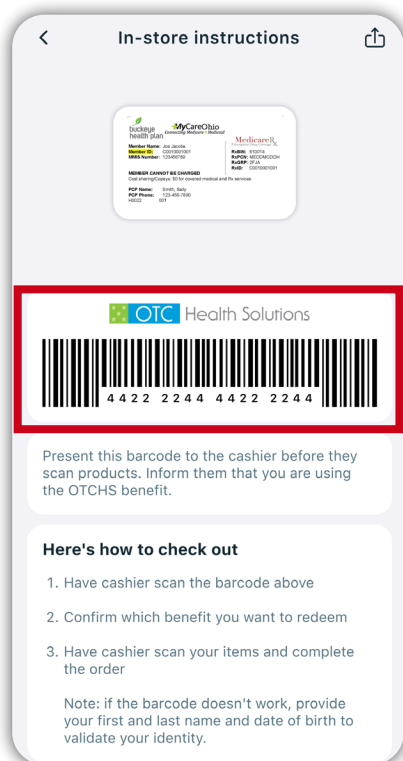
In-store instructions

buckeye health plan
MyCareOhio
Connecting Medicare + Medicaid
Member Name: Joe Jacobs
Member ID: C0010001001
MBS Number: 123456789
MedicareRx
RxBIN: 610014
RxPCN: MEDDMCDOH
RxGRP: 2FJA
RxID: C0010001001
MEMBER CANNOT BE CHARGED
Cost sharing/Copays: $0 for covered medical and Rx services
PCP Name: Smith, Sally
PCP Phone: 123-456-7890
H0022 001

OTC Health Solutions

4422 2244 4422 2244

Present this barcode to the cashier before they scan products. Inform them that you are using the OTCHS benefit.

Here's how to check out

1. Have cashier scan the barcode above

2. Confirm which benefit you want to redeem

3. Have cashier scan your items and complete the order

Note: if the barcode doesn't work, provide your first and last name and date of birth to validate your identity.